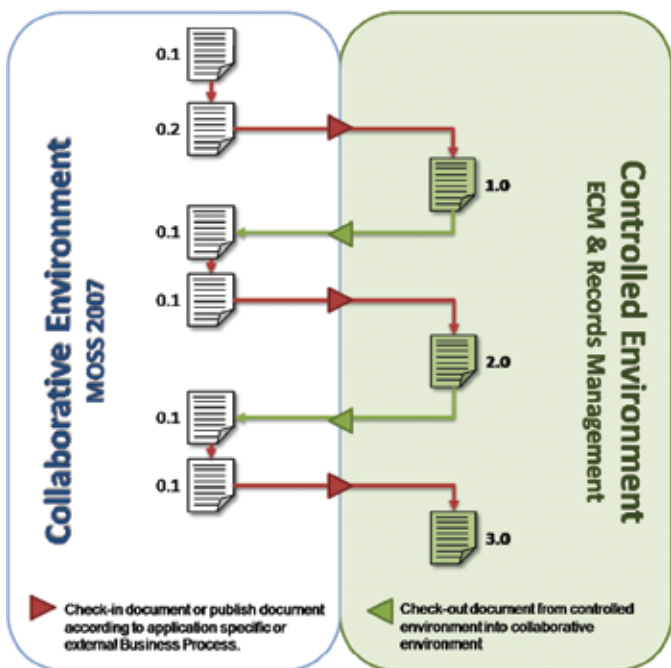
Collaborative Environment
MOSS 2007

Controlled Environment
ECM & Records Management

0.1
0.2
1.0
0.1
0.1
2.0
0.1
0.1
3.0

Check-in document or publish document according to application specific or external Business Process.

Check-out document from controlled environment into collaborative environment